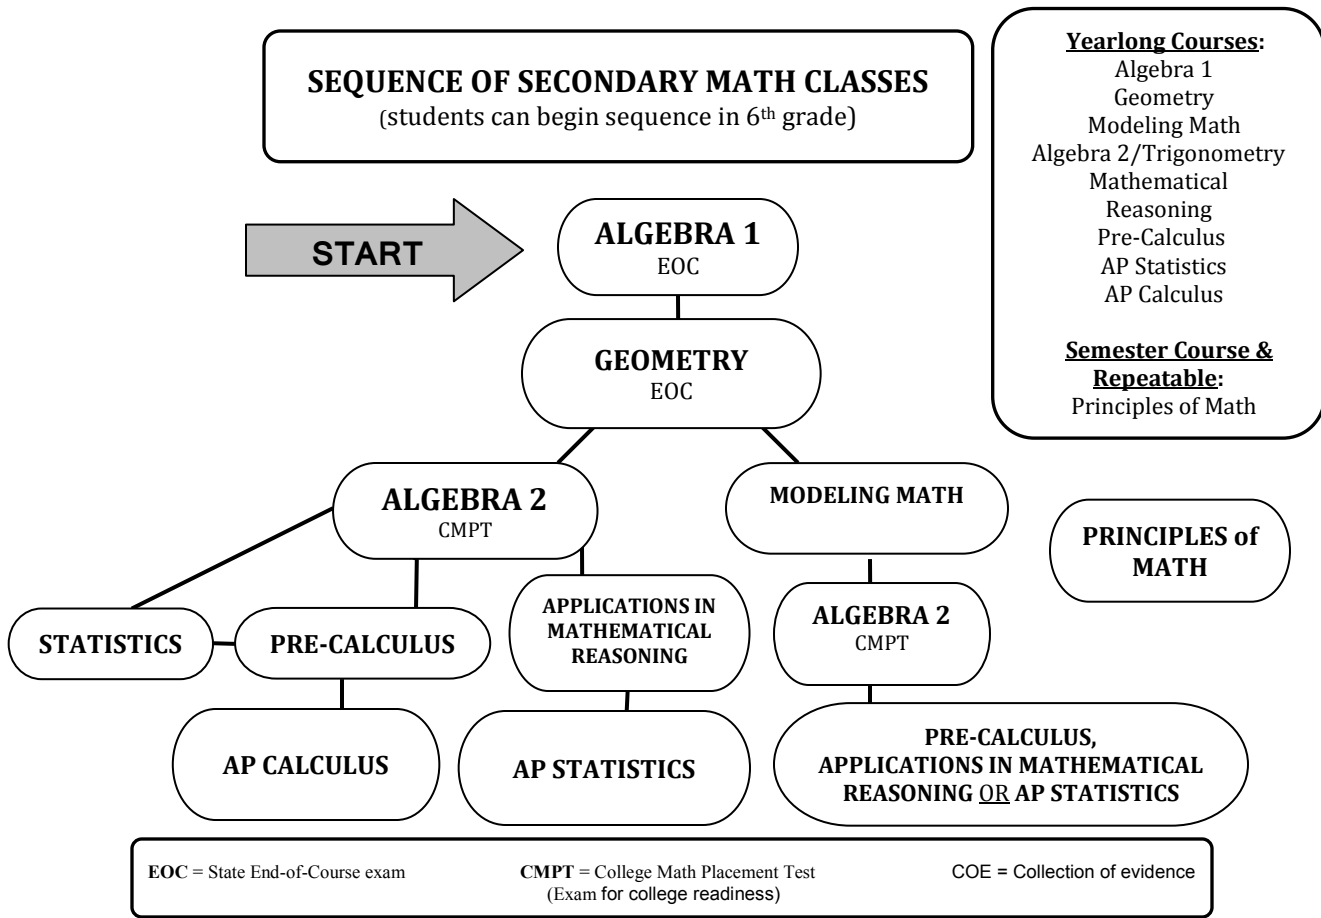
SEQUENCE OF SECONDARY MATH CLASSES
(students can begin sequence in 6th grade)

Yearlong Courses:
Algebra 1
Geometry
Modeling Math
Algebra 2/Trigonometry
Mathematical Reasoning
Pre-Calculus
AP Statistics
AP Calculus

Semester Course & Repeatable:
Principles of Math

START

ALGEBRA 1
EOC

GEOMETRY
EOC

ALGEBRA 2
CMPT

MODELING MATH

PRINCIPLES of MATH

STATISTICS

PRE-CALCULUS

APPLICATIONS IN MATHEMATICAL REASONING

ALGEBRA 2
CMPT

AP CALCULUS

AP STATISTICS

PRE-CALCULUS, APPLICATIONS IN MATHEMATICAL REASONING OR AP STATISTICS

EOC = State End-of-Course exam
CMPT = College Math Placement Test (Exam for college readiness)
COE = Collection of evidence